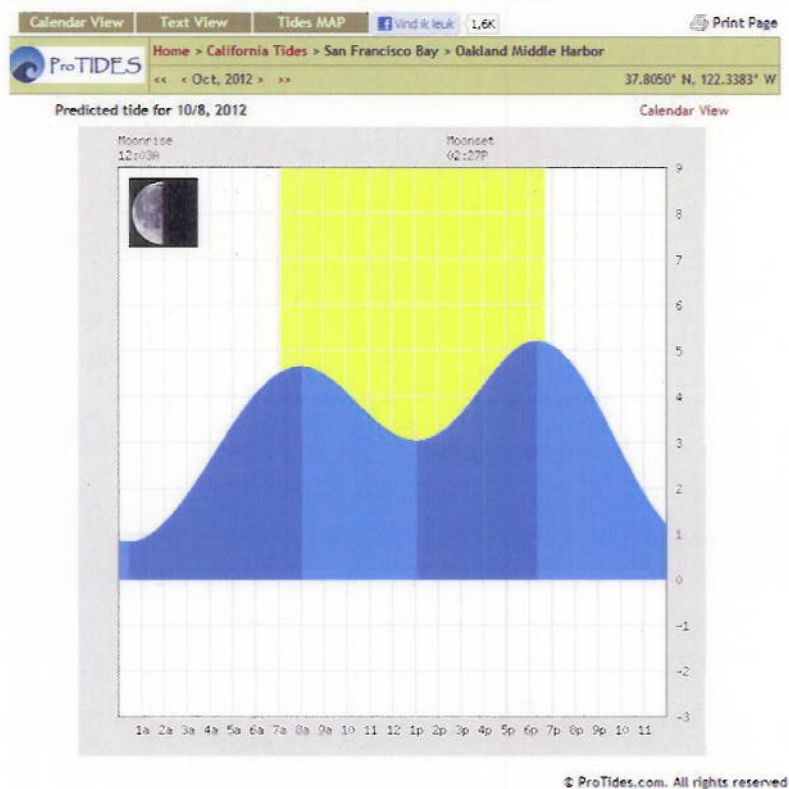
Calendar View | Text View | Tides MAP | Vind ik leuk 1,6K | Print Page

ProTIDES

Home > California Tides > San Francisco Bay > Oakland Middle Harbor

<< < Oct, 2012 > >>

37.8050° N, 122.3383° W

Predicted tide for 10/8, 2012

Calendar View

Moonrise
12:03A

Moonset
02:27P

9
8
7
6
5
4
3
2
1
0
-1
-2
-3

1a 2a 3a 4a 5a 6a 7a 8a 9a 10 11 12 1p 2p 3p 4p 5p 6p 7p 8p 9p 10 11

© ProTides.com. All rights reserved